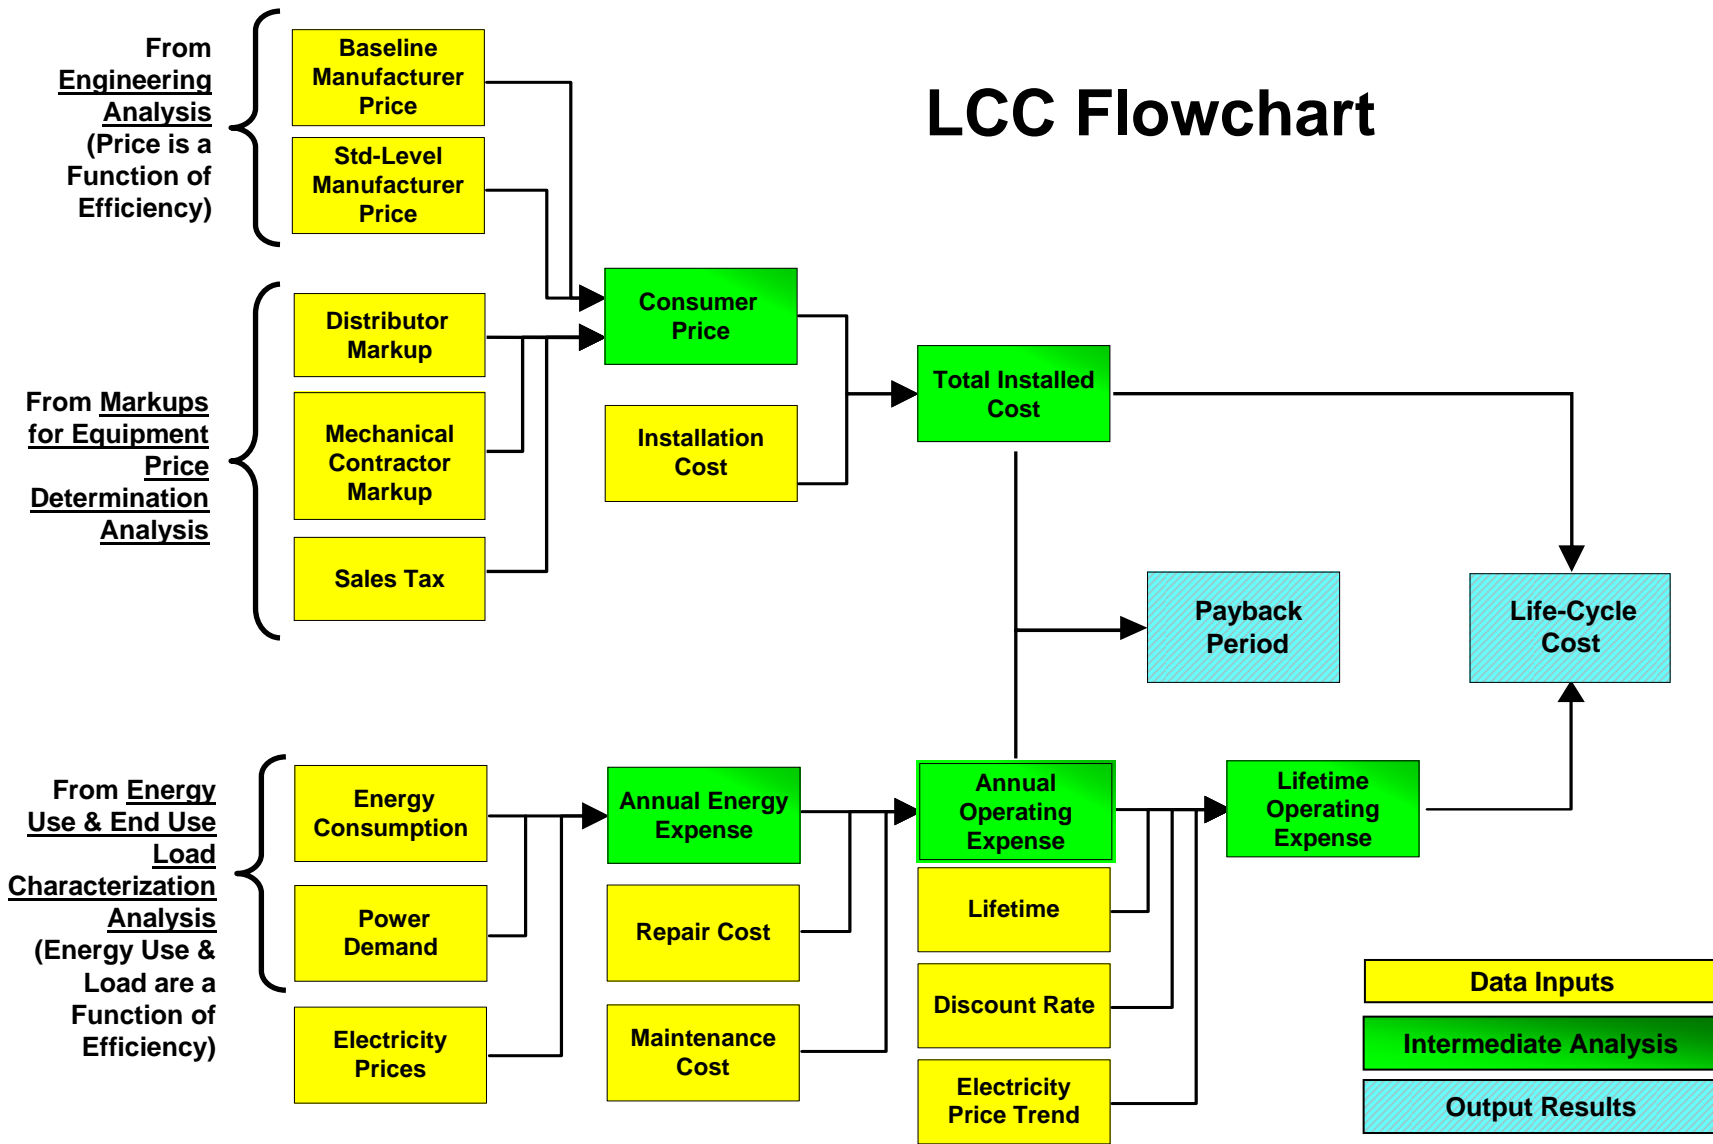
LCC Flowchart

From Engineering Analysis (Price is a Function of Efficiency)

Baseline Manufacturer Price

Std-Level Manufacturer Price

From Markups for Equipment Price Determination Analysis

Distributor Markup

Mechanical Contractor Markup

Sales Tax

Consumer Price

Installation Cost

Total Installed Cost

Payback Period

Life-Cycle Cost

From Energy Use & End Use Load Characterization Analysis (Energy Use & Load are a Function of Efficiency)

Energy Consumption

Power Demand

Electricity Prices

Annual Energy Expense

Repair Cost

Maintenance Cost

Annual Operating Expense

Lifetime

Discount Rate

Electricity Price Trend

Lifetime Operating Expense

Data Inputs

Intermediate Analysis

Output Results